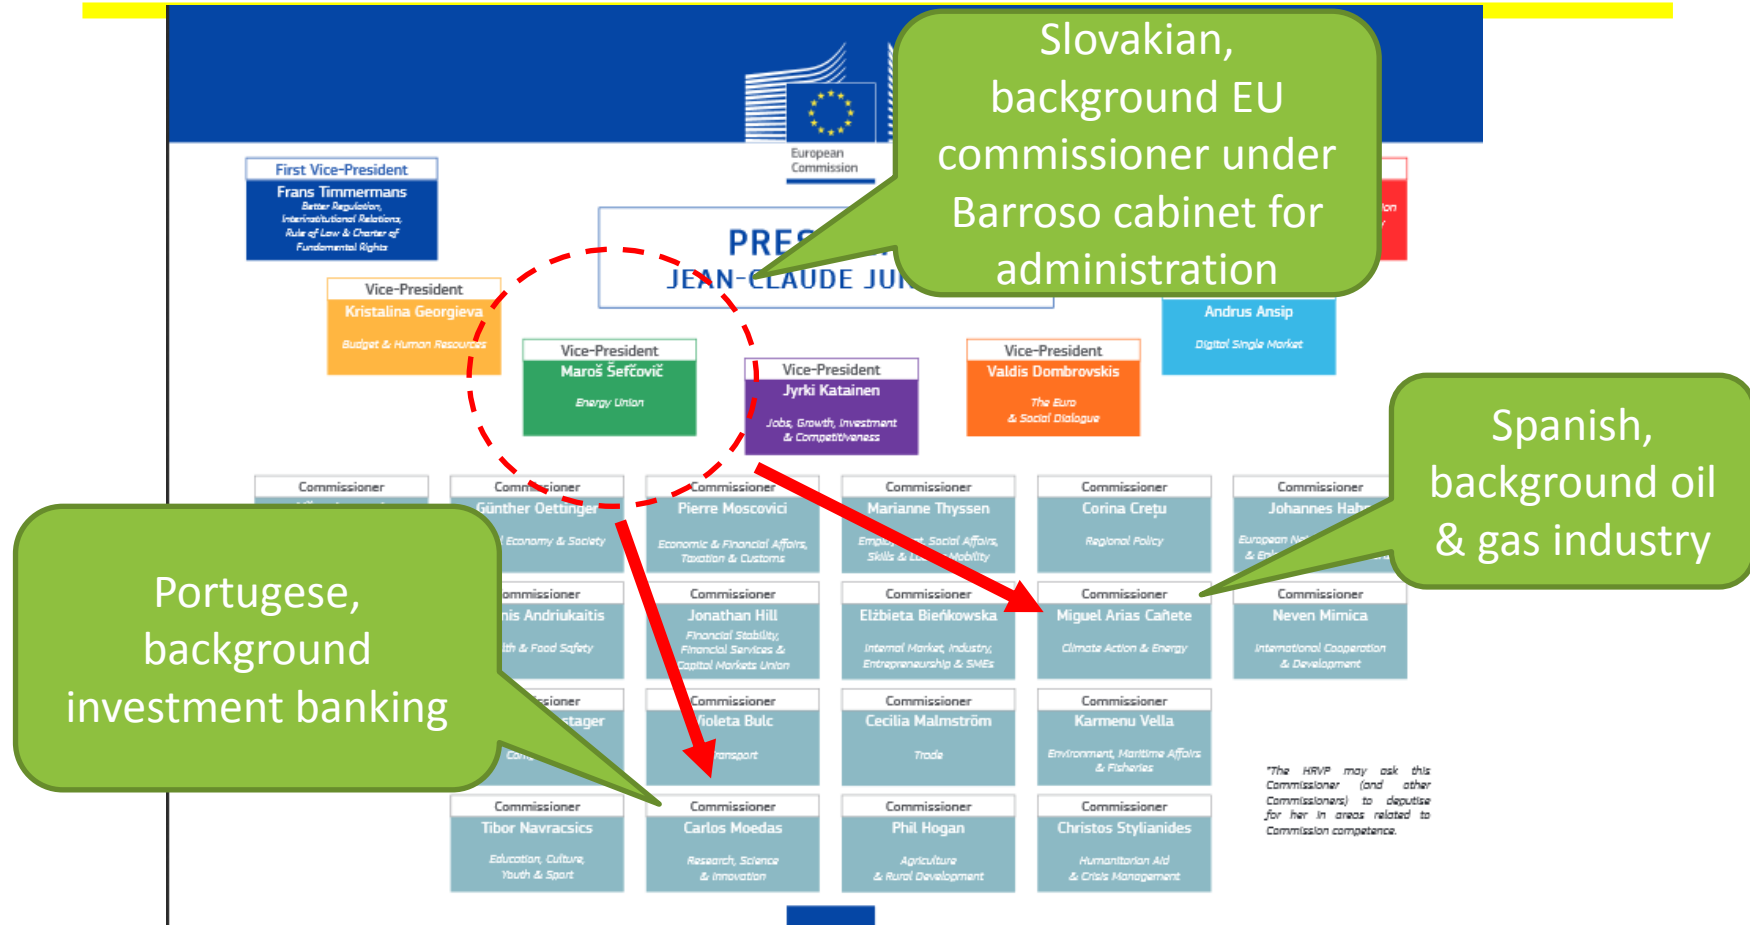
European Commission

Slovakian, background EU commissioner under Barroso cabinet for administration

First Vice-President
Frans Timmermans
Better Regulation, Interinstitutional Relations, Rule of Law & Charter of Fundamental Rights

PRES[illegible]
JEAN-CLAUDE JU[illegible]

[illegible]ion

Vice-President
Kristalina Georgieva
Budget & Human Resources

Andrus Ansip
Digital Single Market

Vice-President
Maroš Šefčovič
Energy Union

Vice-President
Jyrki Katainen
Jobs, Growth, Investment & Competitiveness

Vice-President
Valdis Dombrovskis
The Euro & Social Dialogue

Spanish, background oil & gas industry

Commissioner
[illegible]

Commissioner
Günther Oettinger
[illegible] Economy & Society

Commissioner
Pierre Moscovici
Economic & Financial Affairs, Taxation & Customs

Commissioner
Marianne Thyssen
Emplo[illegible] Social Affairs, Skills & La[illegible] Mobility

Commissioner
Corina Crețu
Regional Policy

Commissioner
Johannes Hah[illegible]
European Ne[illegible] & En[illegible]

Portugese, background investment banking

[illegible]ommissioner
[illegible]nis Andriukaitis
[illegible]lth & Food Safety

Commissioner
Jonathan Hill
Financial Stability, Financial Services & Capital Markets Union

Commissioner
Elżbieta Bieńkowska
Internal Market, Industry, Entrepreneurship & SMEs

Commissioner
Miguel Arias Cañete
Climate Action & Energy

Commissioner
Neven Mimica
International Cooperation & Development

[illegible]sioner
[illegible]stager
Com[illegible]

Commissioner
Violeta Bulc
Transport

Commissioner
Cecilia Malmström
Trade

Commissioner
Karmenu Vella
Environment, Maritime Affairs & Fisheries

*The HRVP may ask this Commissioner (and other Commissioners) to deputise for her in areas related to Commission competence.

Commissioner
Tibor Navracsics
Education, Culture, Youth & Sport

Commissioner
Carlos Moedas
Research, Science & Innovation

Commissioner
Phil Hogan
Agriculture & Rural Development

Commissioner
Christos Stylianides
Humanitarian Aid & Crisis Management